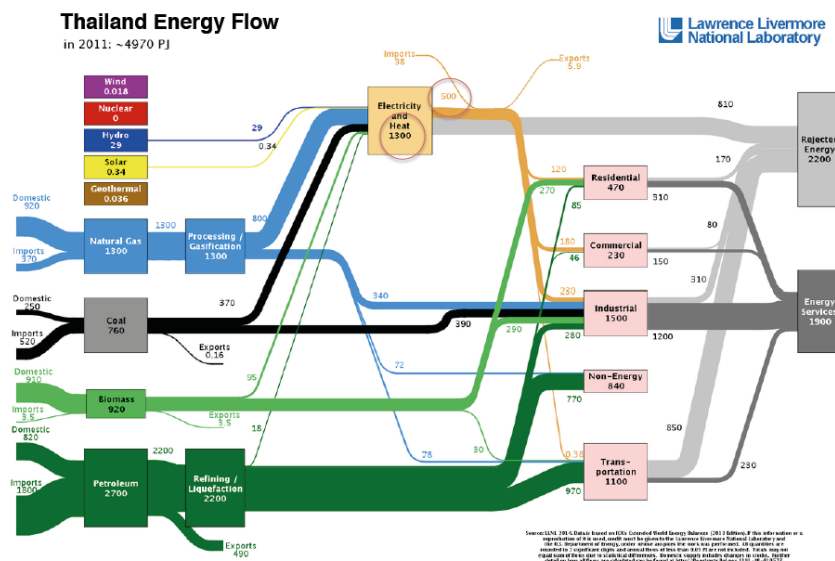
Thailand Energy Flow
in 2011: ~4970 PJ

Lawrence Livermore National Laboratory

Wind
0.018
Nuclear
0
Hydro
29
Solar
0.34
Geothermal
0.036

Imports
98
Exports
5.9
500
Electricity and Heat
1300
29
0.34
810
Rejected Energy
2200
170
120
Residential
470
270
85
310
80
1300
800
Processing / Gasification
1300
Domestic
920
Natural Gas
1300
Imports
370
180
Commercial
230
46
150
310
Domestic
250
370
Coal
760
340
280
Industrial
1500
Energy Services
1900
Imports
520
390
Exports
0.16
290
250
1200
Domestic
910
95
72
Non-Energy
840
Biomass
920
Imports
3.5
Exports
3.5
770
Domestic
820
18
850
2200
Petroleum
2700
Refining / Liquefaction
2200
78
80
0.38
Trans-portation
1100
230
Imports
1800
970
Exports
490

Source: LLNL 2014. Data is based on IEA's Extended World Energy Balances (2013 Edition). If this information or a reproduction of it is used, credit must be given to the Lawrence Livermore National Laboratory and the U.S. Department of Energy, under whose auspices the work was performed. All quantities are rounded to 2 significant digits and annual flows of less than 0.05 PJ are not included. Totals may not equal sum of lines due to statistical differences. Domestic supply includes changes in stocks. Further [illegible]